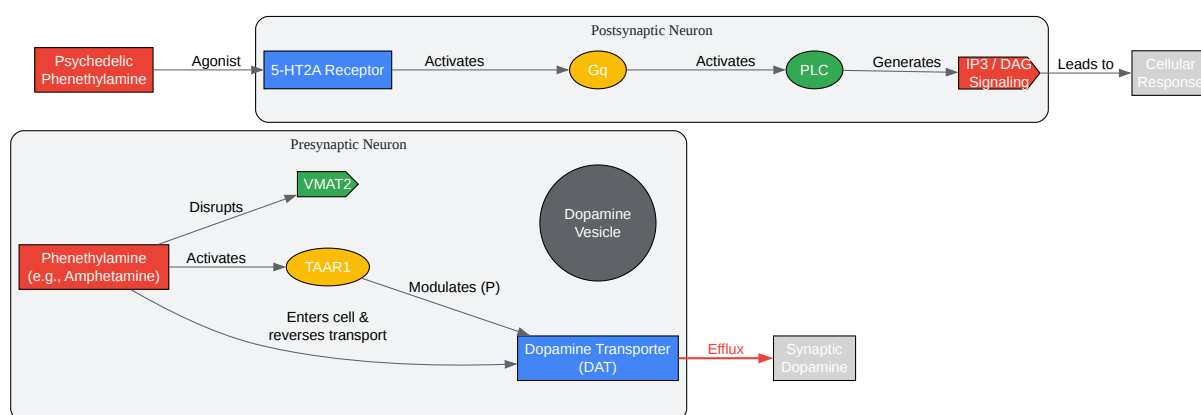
Postsynaptic Neuron

Psychedelic Phenethylamine

Agonist

5-HT2A Receptor

Activates

Gq

Activates

PLC

Generates

IP3 / DAG Signaling

Leads to

Cellular Response

Presynaptic Neuron

VMAT2

Disrupts

Dopamine Vesicle

Phenethylamine (e.g., Amphetamine)

Activates

TAAR1

Modulates (P)

Enters cell & reverses transport

Dopamine Transporter (DAT)

Efflux

Synaptic Dopamine